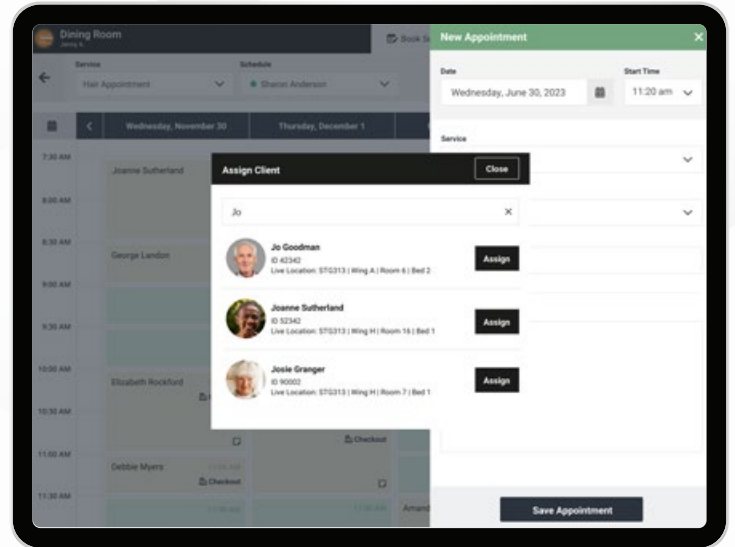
Dining Room
Jenny A.

Book S

Service
Hair Appointment

Schedule
Sharon Anderson

Wednesday, November 30
Thursday, December 1

7:30 AM
8:00 AM
8:30 AM
9:00 AM
9:30 AM
10:00 AM
10:30 AM
11:00 AM
11:30 AM

Joanne Sutherland
George Landon
Elizabeth Rockford
Debbie Myers
Checkout
Checkout
Amand

New Appointment

Date
Wednesday, June 30, 2023

Start Time
11:20 am

Service

Assign Client
Close

Jo

Jo Goodman
ID 42342
Live Location: STG313 | Wing A | Room 6 | Bed 2
Assign

Joanne Sutherland
ID 52342
Live Location: STG313 | Wing H | Room 16 | Bed 1
Assign

Josie Granger
ID 90002
Live Location: STG313 | Wing H | Room 7 | Bed 1
Assign

Save Appointment